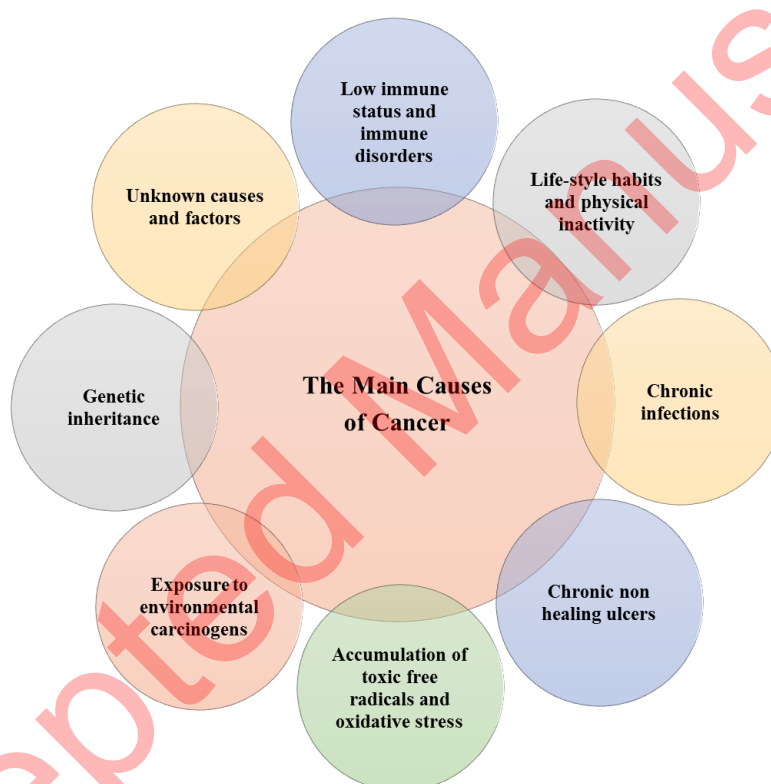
Low immune status and immune disorders

Unknown causes and factors

Life-style habits and physical inactivity

The Main Causes of Cancer

Genetic inheritance

Chronic infections

Exposure to environmental carcinogens

Chronic non healing ulcers

Accumulation of toxic free radicals and oxidative stress

pted Manus